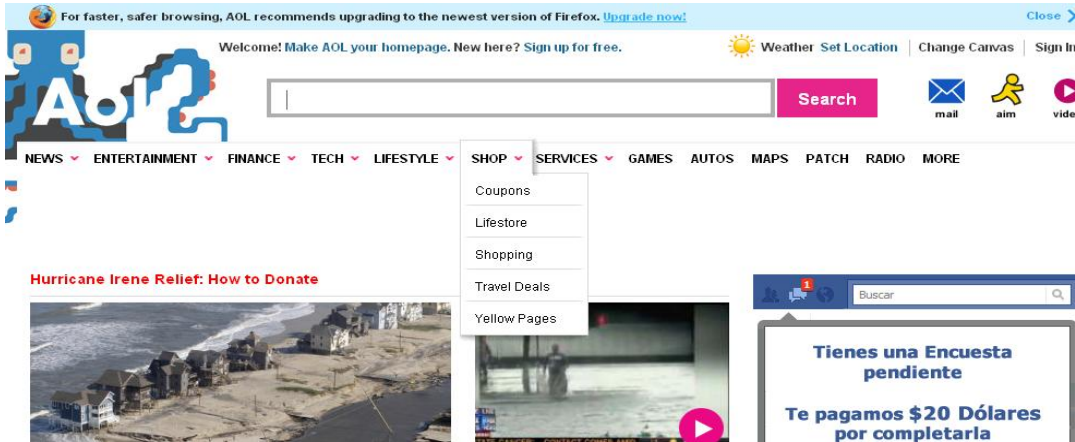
For faster, safer browsing, AOL recommends upgrading to the newest version of Firefox. Upgrade now!

Close

Aol

Welcome! Make AOL your homepage. New here? Sign up for free.

Weather Set Location | Change Canvas | Sign In

Search

mail aim vide

NEWS ENTERTAINMENT FINANCE TECH LIFESTYLE SHOP SERVICES GAMES AUTOS MAPS PATCH RADIO MORE

Coupons
Lifestore
Shopping
Travel Deals
Yellow Pages

Hurricane Irene Relief: How to Donate

1

Buscar

Tienes una Encuesta pendiente

Te pagamos $20 Dólares por completarla